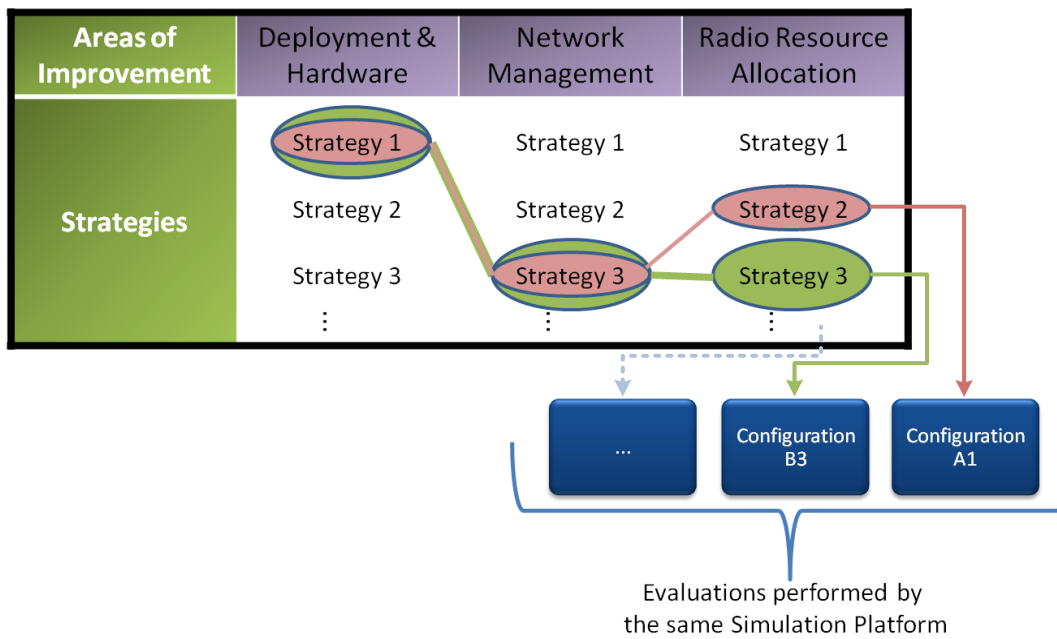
| Areas of Improvement | Deployment & Hardware | Network Management | Radio Resource Allocation |
|---|---|---|---|
| Strategies | Strategy 1 | Strategy 1 | Strategy 1 |
| | Strategy 2 | Strategy 2 | Strategy 2 |
| | Strategy 3 | Strategy 3 | Strategy 3 |
| | ⋮ | ⋮ | ⋮ |

...

Configuration B3

Configuration A1

Evaluations performed by the same Simulation Platform